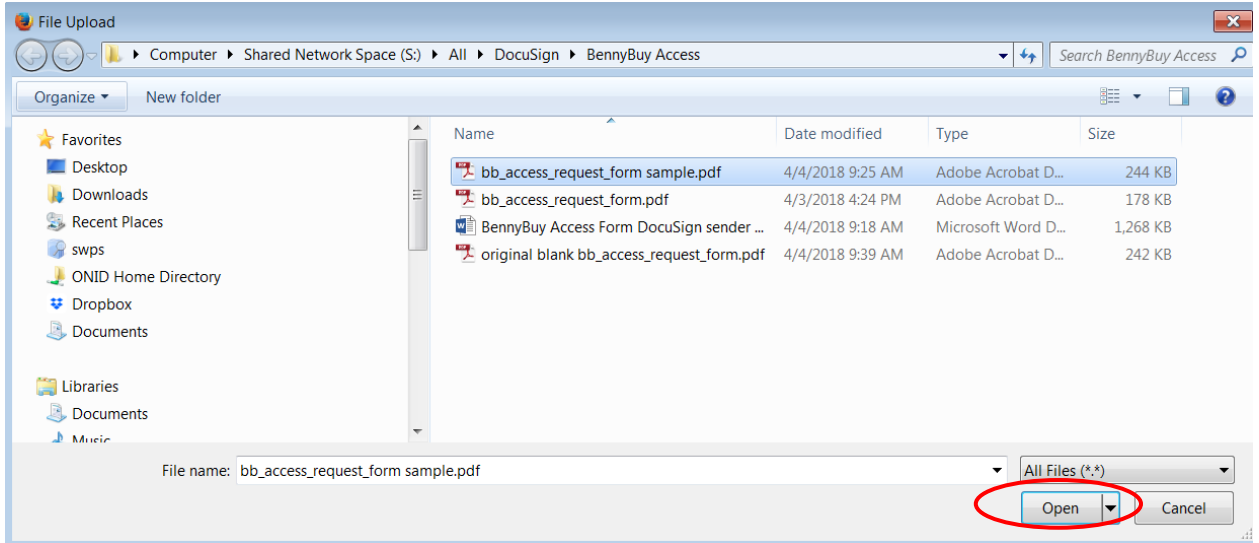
File Upload

Computer ▸ Shared Network Space (S:) ▸ All ▸ DocuSign ▸ BennyBuy Access

Search BennyBuy Access

Organize ▾ New folder

Favorites
Desktop
Downloads
Recent Places
swps
ONID Home Directory
Dropbox
Documents

Libraries
Documents
Music

| Name | Date modified | Type | Size |
|---|---|---|---|
| bb_access_request_form sample.pdf | 4/4/2018 9:25 AM | Adobe Acrobat D... | 244 KB |
| bb_access_request_form.pdf | 4/3/2018 4:24 PM | Adobe Acrobat D... | 178 KB |
| BennyBuy Access Form DocuSign sender ... | 4/4/2018 9:18 AM | Microsoft Word D... | 1,268 KB |
| original blank bb_access_request_form.pdf | 4/4/2018 9:39 AM | Adobe Acrobat D... | 242 KB |

File name: bb_access_request_form sample.pdf

All Files (*.*)

Open

Cancel